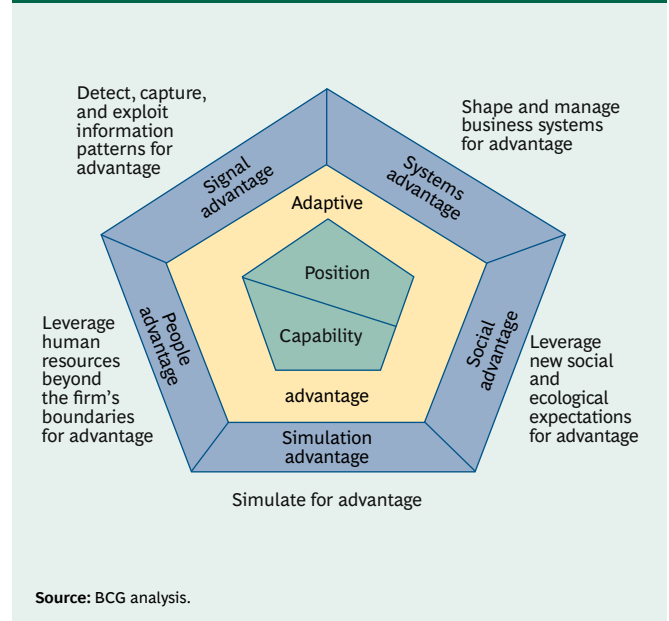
Detect, capture, and exploit information patterns for advantage

Shape and manage business systems for advantage

Signal advantage

Systems advantage

Adaptive

Position

Capability

advantage

Leverage human resources beyond the firm's boundaries for advantage

People advantage

Social advantage

Leverage new social and ecological expectations for advantage

Simulation advantage

Simulate for advantage

**Source:** BCG analysis.